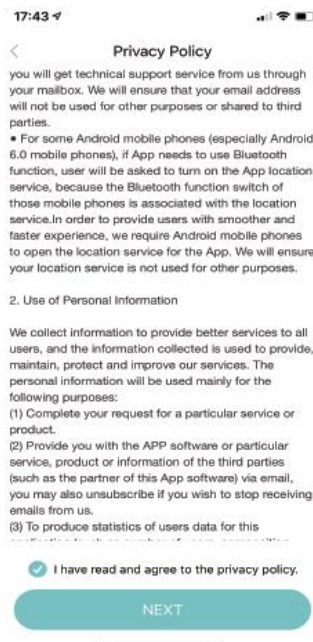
17:43

Privacy Policy

you will get technical support service from us through your mailbox. We will ensure that your email address will not be used for other purposes or shared to third parties.

• For some Android mobile phones (especially Android 6.0 mobile phones), if App needs to use Bluetooth function, user will be asked to turn on the App location service, because the Bluetooth function switch of those mobile phones is associated with the location service.In order to provide users with smoother and faster experience, we require Android mobile phones to open the location service for the App. We will ensure your location service is not used for other purposes.

2. Use of Personal Information

We collect information to provide better services to all users, and the information collected is used to provide, maintain, protect and improve our services. The personal information will be used mainly for the following purposes:
(1) Complete your request for a particular service or product.
(2) Provide you with the APP software or particular service, product or information of the third parties (such as the partner of this App software) via email, you may also unsubscribe if you wish to stop receiving emails from us.
(3) To produce statistics of users data for this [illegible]

I have read and agree to the privacy policy.

NEXT